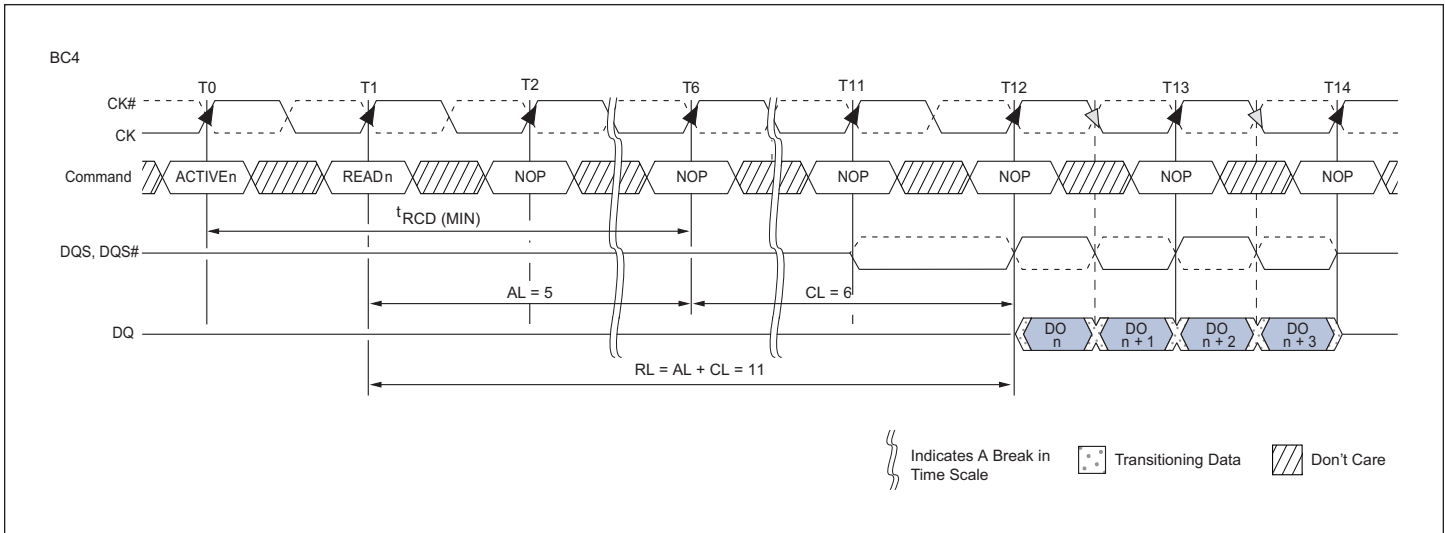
BC4

T0 T1 T2 T6 T11 T12 T13 T14

CK#
CK

Command ACTIVEn READn NOP NOP NOP NOP NOP NOP

$t_{RCD (MIN)}$

DQS, DQS#

AL = 5 CL = 6

DQ DO n DO n + 1 DO n + 2 DO n + 3

RL = AL + CL = 11

Indicates A Break in Time Scale

Transitioning Data

Don't Care